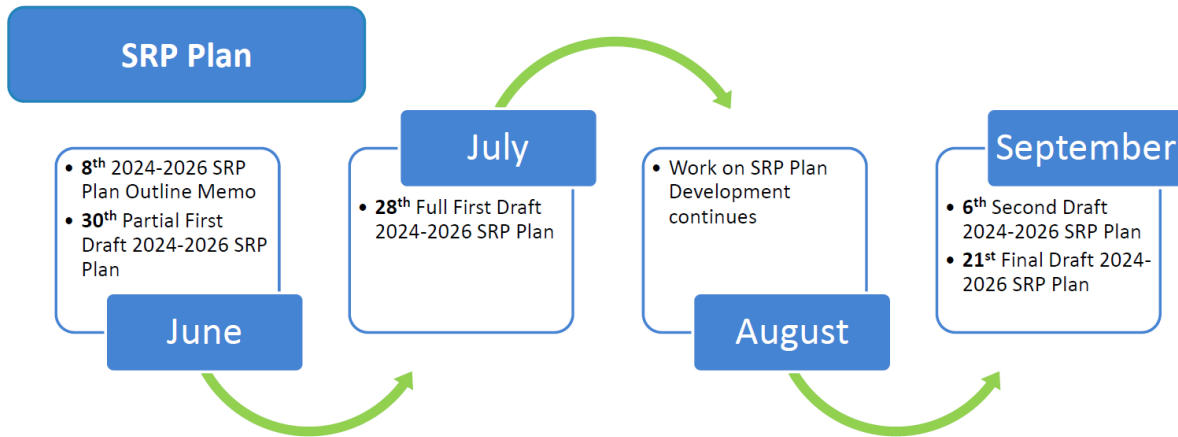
SRP Plan

- **8th** 2024-2026 SRP Plan Outline Memo
- **30th** Partial First Draft 2024-2026 SRP Plan

June

July

- **28th** Full First Draft 2024-2026 SRP Plan

- Work on SRP Plan Development continues

August

September

- **6th** Second Draft 2024-2026 SRP Plan
- **21st** Final Draft 2024-2026 SRP Plan